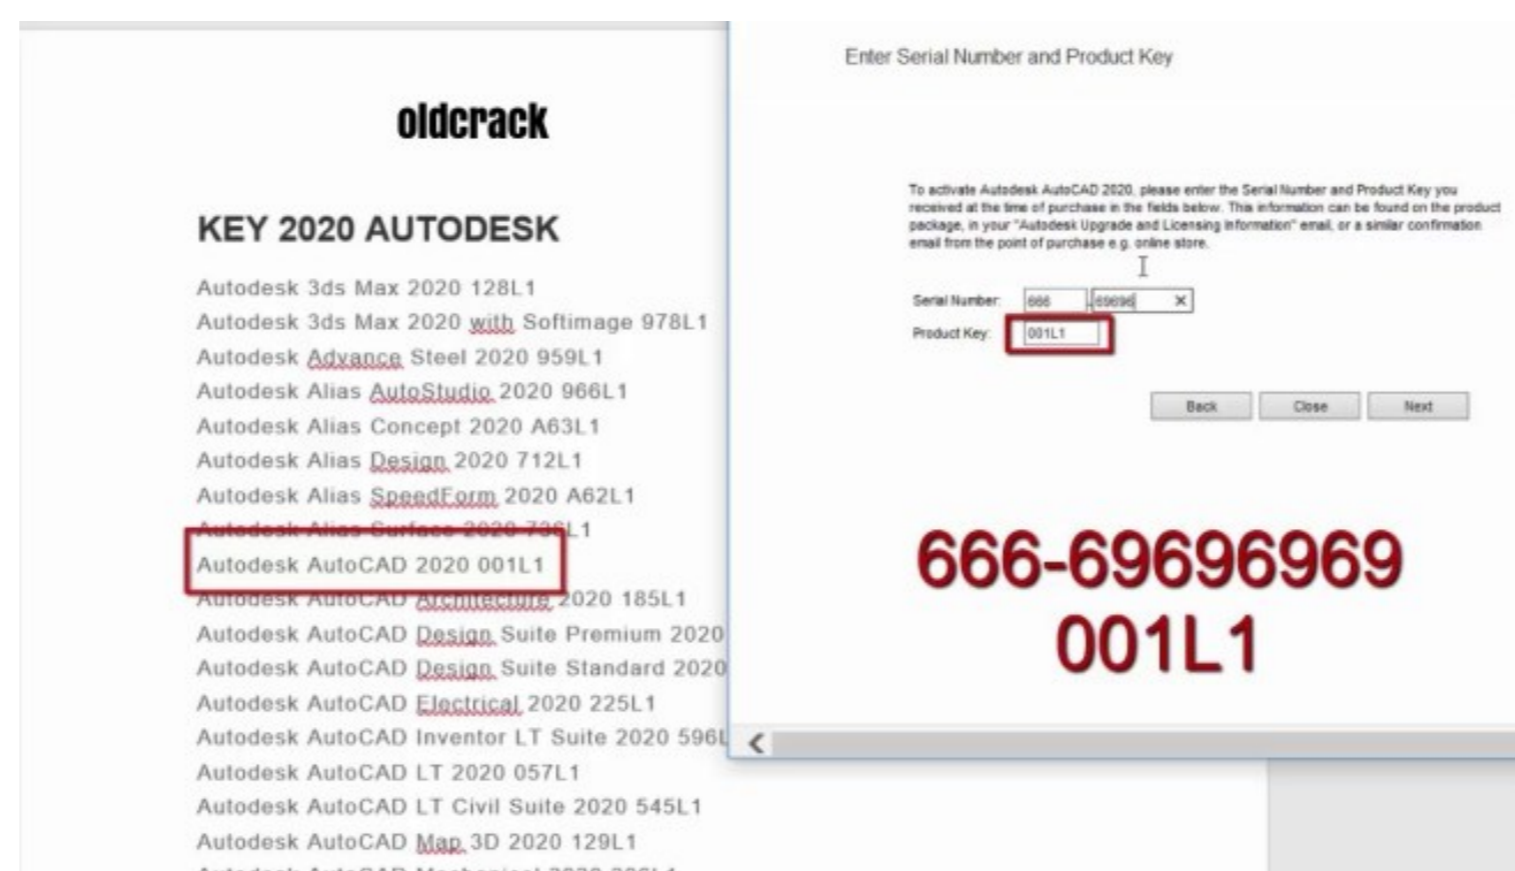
oldcrack

KEY 2020 AUTODESK

Autodesk 3ds Max 2020 128L1
Autodesk 3ds Max 2020 with Softimage 978L1
Autodesk Advance Steel 2020 959L1
Autodesk Alias AutoStudio 2020 966L1
Autodesk Alias Concept 2020 A63L1
Autodesk Alias Design 2020 712L1
Autodesk Alias SpeedForm 2020 A62L1
Autodesk Alias Surface 2020 736L1
Autodesk AutoCAD 2020 001L1
Autodesk AutoCAD Architecture 2020 185L1
Autodesk AutoCAD Design Suite Premium 2020
Autodesk AutoCAD Design Suite Standard 2020
Autodesk AutoCAD Electrical 2020 225L1
Autodesk AutoCAD Inventor LT Suite 2020 596L
Autodesk AutoCAD LT 2020 057L1
Autodesk AutoCAD LT Civil Suite 2020 545L1
Autodesk AutoCAD Map 3D 2020 129L1
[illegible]

Enter Serial Number and Product Key

To activate Autodesk AutoCAD 2020, please enter the Serial Number and Product Key you received at the time of purchase in the fields below. This information can be found on the product package, in your "Autodesk Upgrade and Licensing Information" email, or a similar confirmation email from the point of purchase e.g. online store.

Serial Number: 666 - 69696
Product Key: 001L1

Back Close Next

666-69696969
001L1